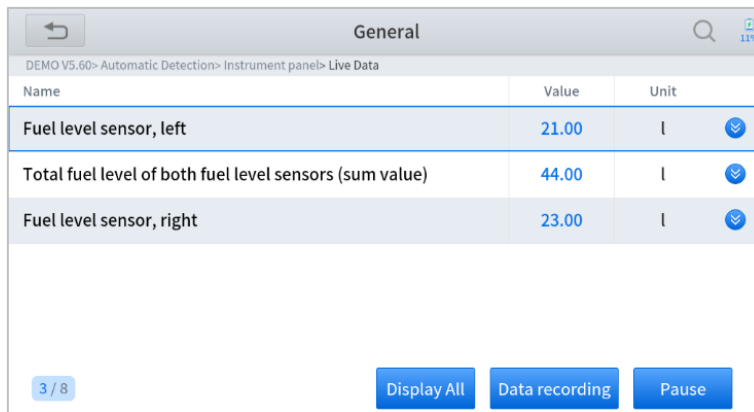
General

11%

DEMO V5.60> Automatic Detection> Instrument panel> Live Data

| Name | Value | Unit |
|---|---|---|
| Fuel level sensor, left | 21.00 | l |
| Total fuel level of both fuel level sensors (sum value) | 44.00 | l |
| Fuel level sensor, right | 23.00 | l |

3 / 8

Display All

Data recording

Pause